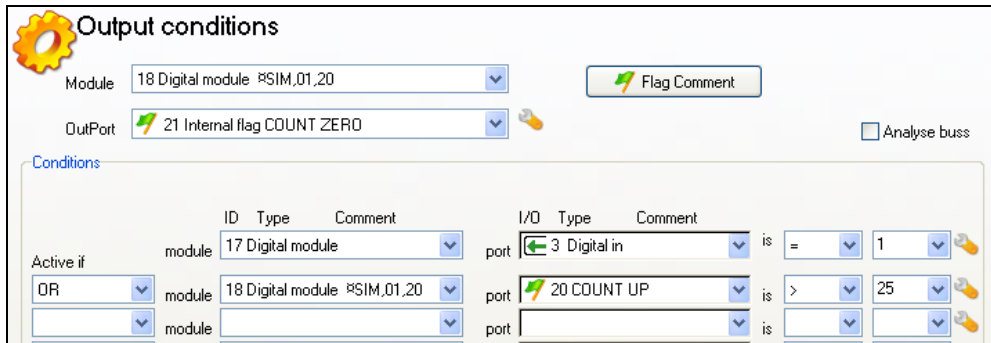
Output conditions

Module 18 Digital module ¤SIM,01,20

Flag Comment

OutPort 21 Internal flag COUNT ZERO

Analyse buss

Conditions

ID Type Comment

I/O Type Comment

Active if

module 17 Digital module

port 3 Digital in

is = 1

OR

module 18 Digital module ¤SIM,01,20

port 20 COUNT UP

is > 25

module

port

is